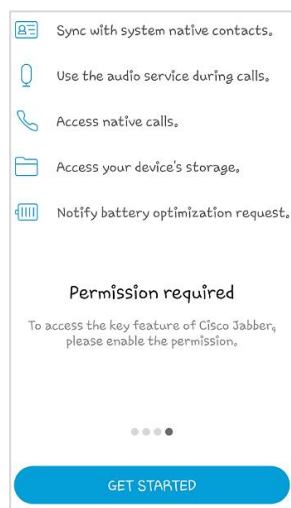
Sync with system native contacts.

Use the audio service during calls.

Access native calls.

Access your device's storage.

Notify battery optimization request.

Permission required

To access the key feature of Cisco Jabber, please enable the permission.

GET STARTED